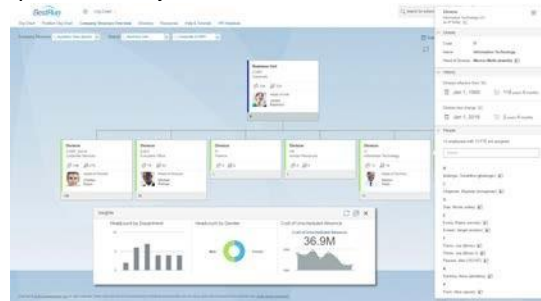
BestRun

Business Unit

Division

Division

Division

Division

Division

Division

Insights

Headcount by Department

Headcount by Gender

Cost of Unscheduled Absence

36.9M

Division

Information Technology

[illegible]